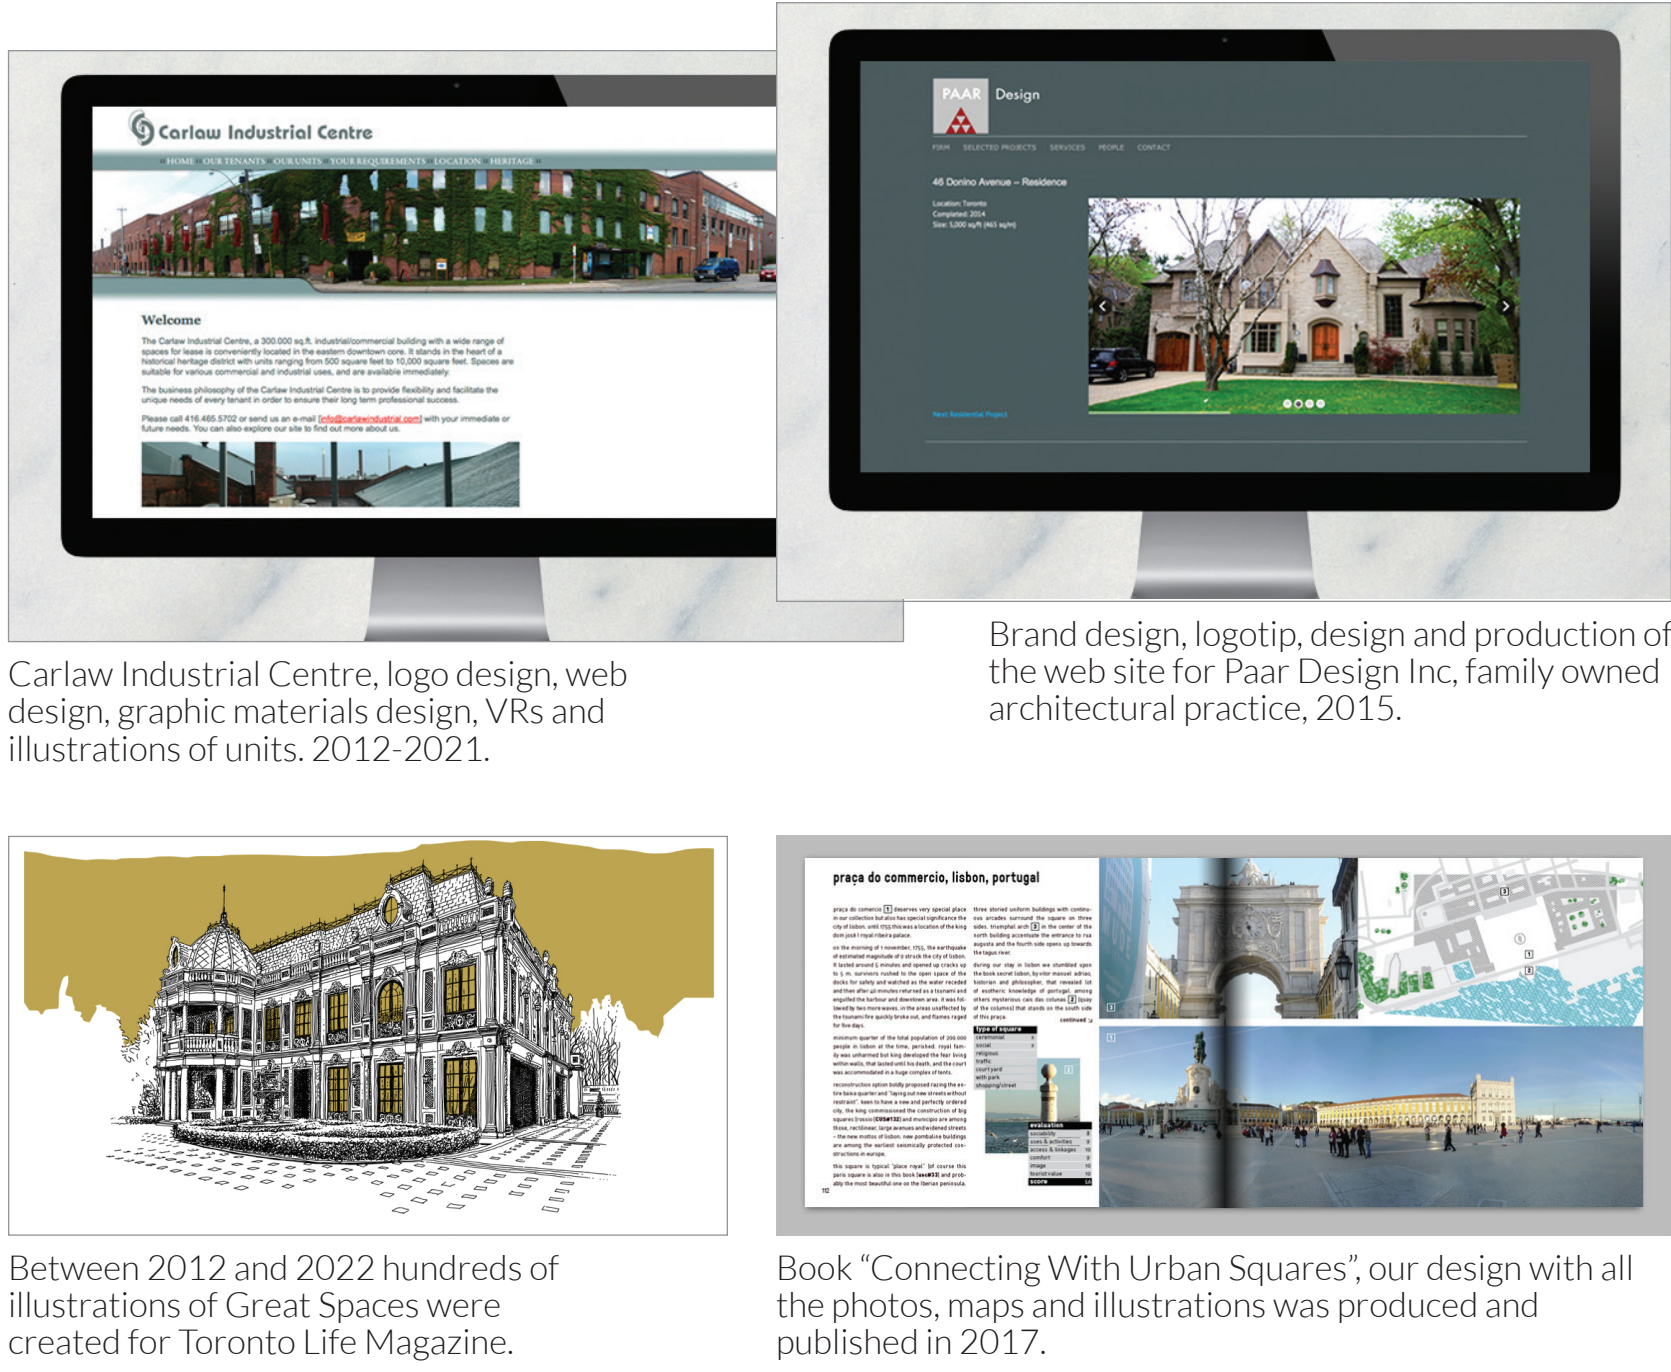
Carlaw Industrial Centre

« HOME » OUR TENANTS » OUR UNITS » YOUR REQUIREMENTS » LOCATION » HERITAGE »

Welcome

The Carlaw Industrial Centre, a 300,000 sq.ft. industrial/commercial building with a wide range of spaces for lease is conveniently located in the eastern downtown core. It stands in the heart of a historical heritage district with units ranging from 500 square feet to 10,000 square feet. Spaces are suitable for various commercial and industrial uses, and are available immediately.

The business philosophy of the Carlaw Industrial Centre is to provide flexibility and facilitate the unique needs of every tenant in order to ensure their long term professional success.

Please call 416.465.5702 or send us an e-mail [info@carlawindustrial.com] with your immediate or future needs. You can also explore our site to find out more about us.

PAAR Design

FIRM SELECTED PROJECTS SERVICES PEOPLE CONTACT

46 Donino Avenue – Residence

Location: Toronto
Completed: 2014
Size: 5,000 sq/ft (465 sq/m)

Next Residential Project

Carlaw Industrial Centre, logo design, web design, graphic materials design, VRs and illustrations of units. 2012-2021.

Brand design, logotip, design and production of the web site for Paar Design Inc, family owned architectural practice, 2015.

praça do commercio, lisbon, portugal

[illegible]

Between 2012 and 2022 hundreds of illustrations of Great Spaces were created for Toronto Life Magazine.

Book “Connecting With Urban Squares”, our design with all the photos, maps and illustrations was produced and published in 2017.